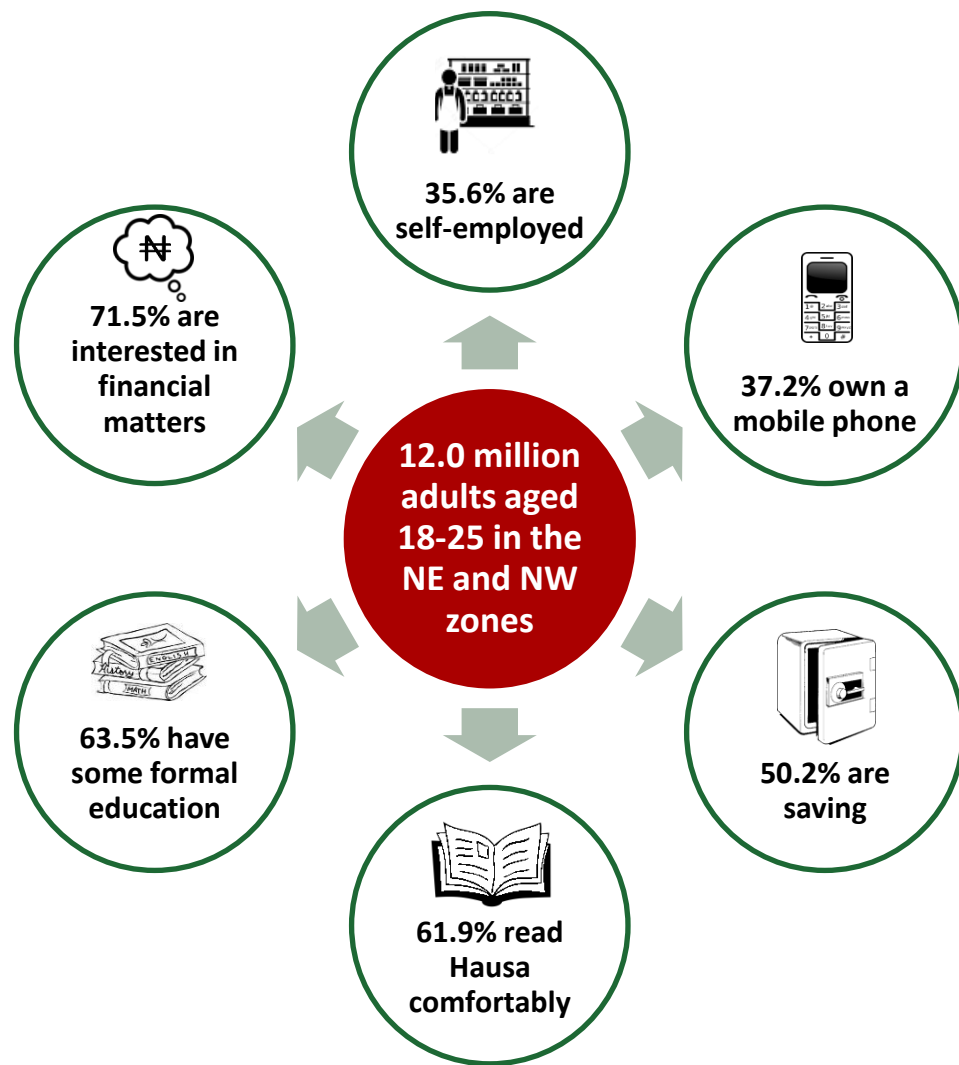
35.6% are self-employed

₦

71.5% are interested in financial matters

37.2% own a mobile phone

12.0 million adults aged 18-25 in the NE and NW zones

History
ENGLISH
MATH

63.5% have some formal education

50.2% are saving

61.9% read Hausa comfortably